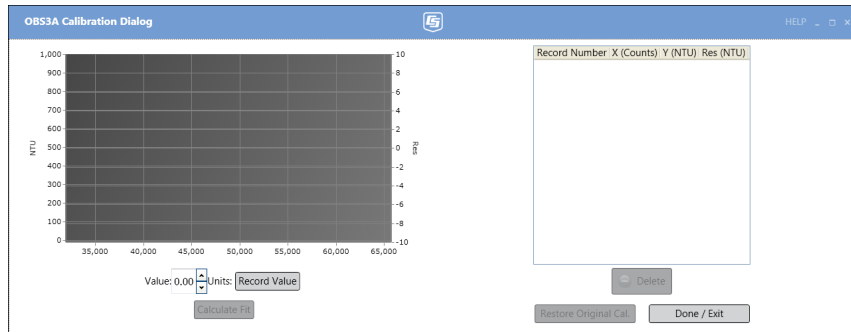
OBS3A Calibration Dialog

HELP _ □ ×

1,000
900
800
700
600
500
400
300
200
100
0

NTU

10
8
6
4
2
0
-2
-4
-6
-8
-10

Res

35,000 40,000 45,000 50,000 55,000 60,000 65,000

Value: 0.00 Units: Record Value

Calculate Fit

| Record Number | X (Counts) | Y (NTU) | Res (NTU) |
|---|---|---|---|

Delete

Restore Original Cal.

Done / Exit